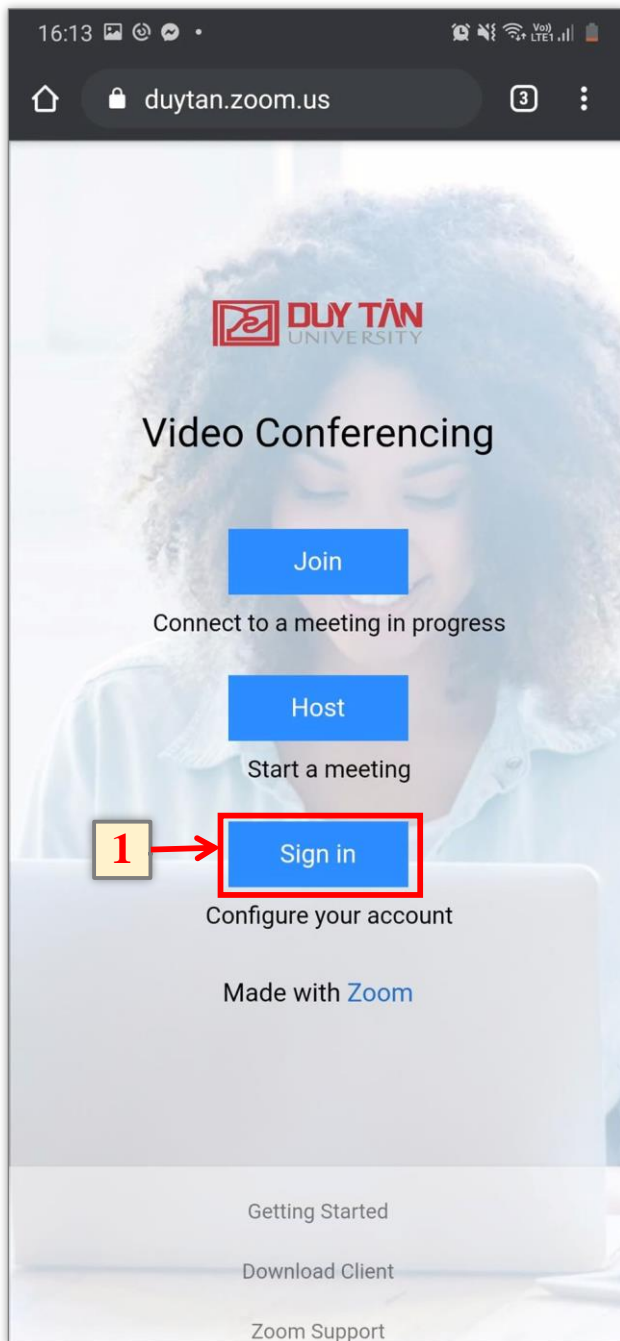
16:13

duytan.zoom.us

3

DUY TÂN
UNIVERSITY

Video Conferencing

Join

Connect to a meeting in progress

Host

Start a meeting

1

Sign in

Configure your account

Made with Zoom

Getting Started

Download Client

Zoom Support